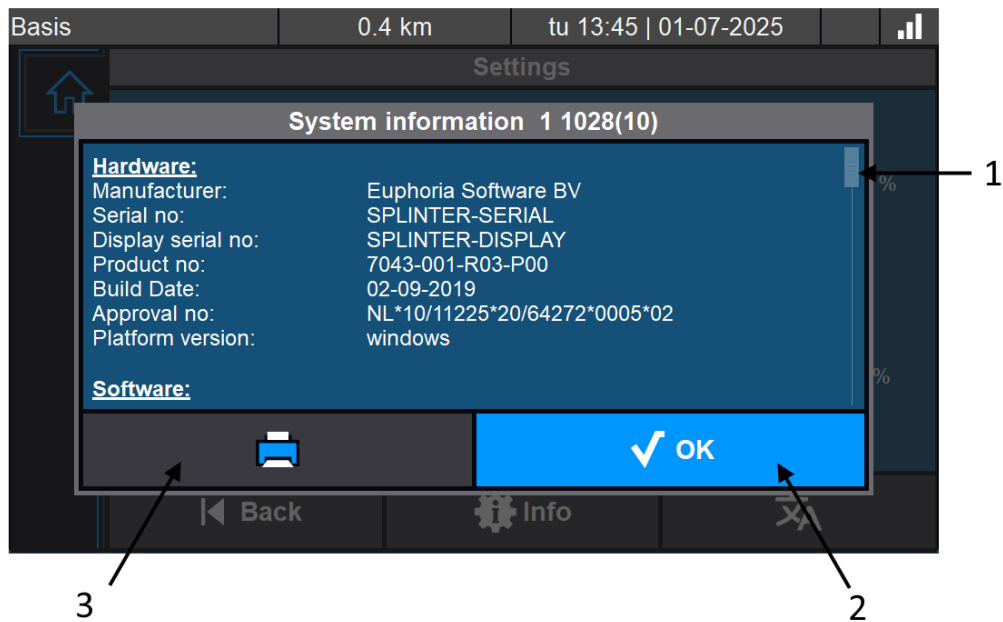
Basis | 0.4 km | tu 13:45 | 01-07-2025

Settings

System information 1 1028(10)

Hardware:
Manufacturer: Euphoria Software BV
Serial no: SPLINTER-SERIAL
Display serial no: SPLINTER-DISPLAY
Product no: 7043-001-R03-P00
Build Date: 02-09-2019
Approval no: NL*10/11225*20/64272*0005*02
Platform version: windows

Software:

%

%

OK

Back
Info

1
2
3